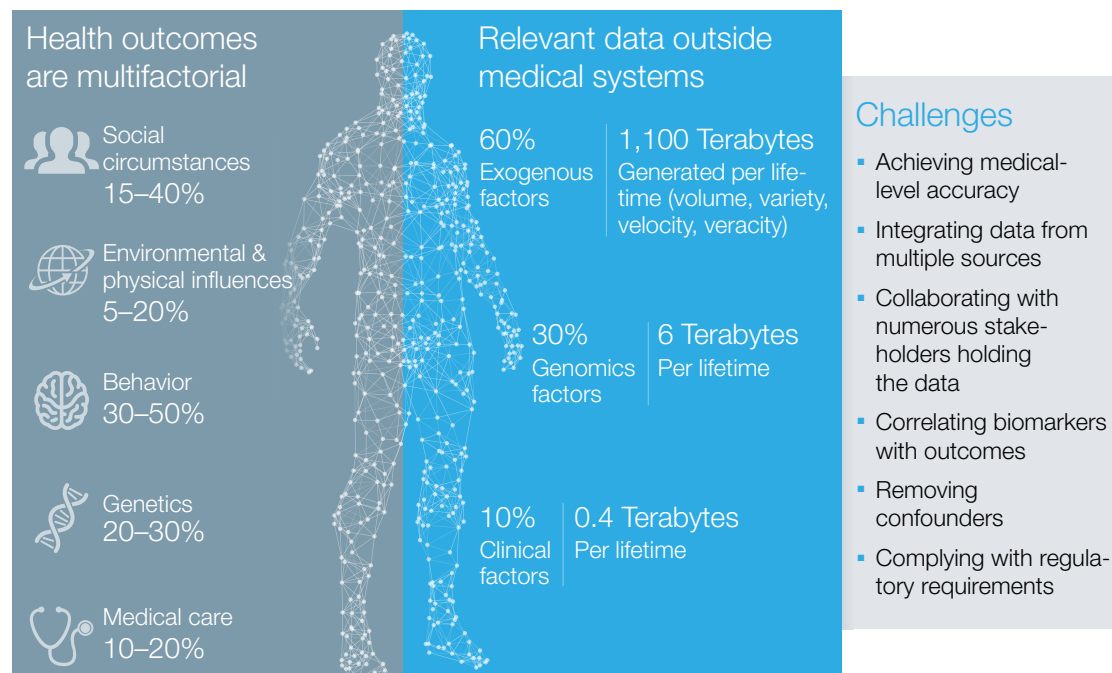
Health outcomes are multifactorial

Social circumstances
15–40%

Environmental & physical influences
5–20%

Behavior
30–50%

Genetics
20–30%

Medical care
10–20%

Relevant data outside medical systems

60%
Exogenous factors

1,100 Terabytes
Generated per lifetime (volume, variety, velocity, veracity)

30%
Genomics factors

6 Terabytes
Per lifetime

10%
Clinical factors

0.4 Terabytes
Per lifetime

Challenges

- Achieving medical-level accuracy
- Integrating data from multiple sources
- Collaborating with numerous stakeholders holding the data
- Correlating biomarkers with outcomes
- Removing confounders
- Complying with regulatory requirements